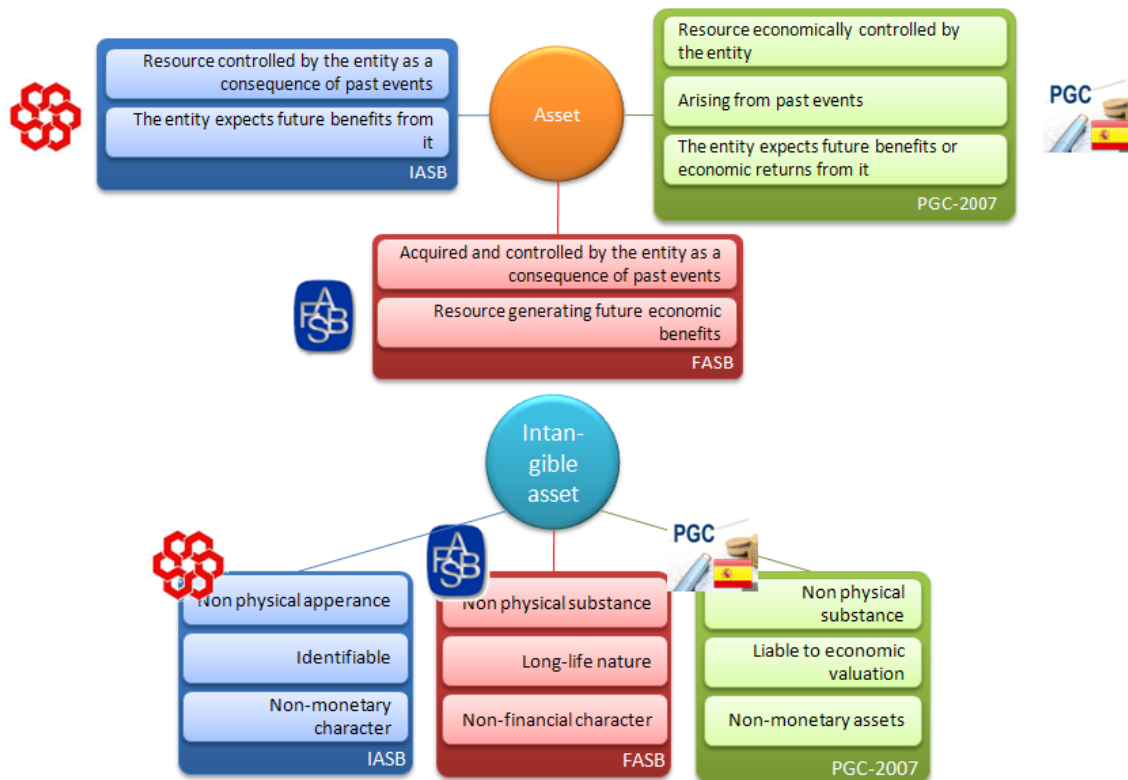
Resource controlled by the entity as a consequence of past events

The entity expects future benefits from it

IASB

Asset

Resource economically controlled by the entity

Arising from past events

The entity expects future benefits or economic returns from it

PGC-2007

PGC

Acquired and controlled by the entity as a consequence of past events

Resource generating future economic benefits

FASB

FASB

Intangible asset

PGC

Non physical apperance

Identifiable

Non-monetary character

IASB

FASB

Non physical substance

Long-life nature

Non-financial character

FASB

Non physical substance

Liable to economic valuation

Non-monetary assets

PGC-2007